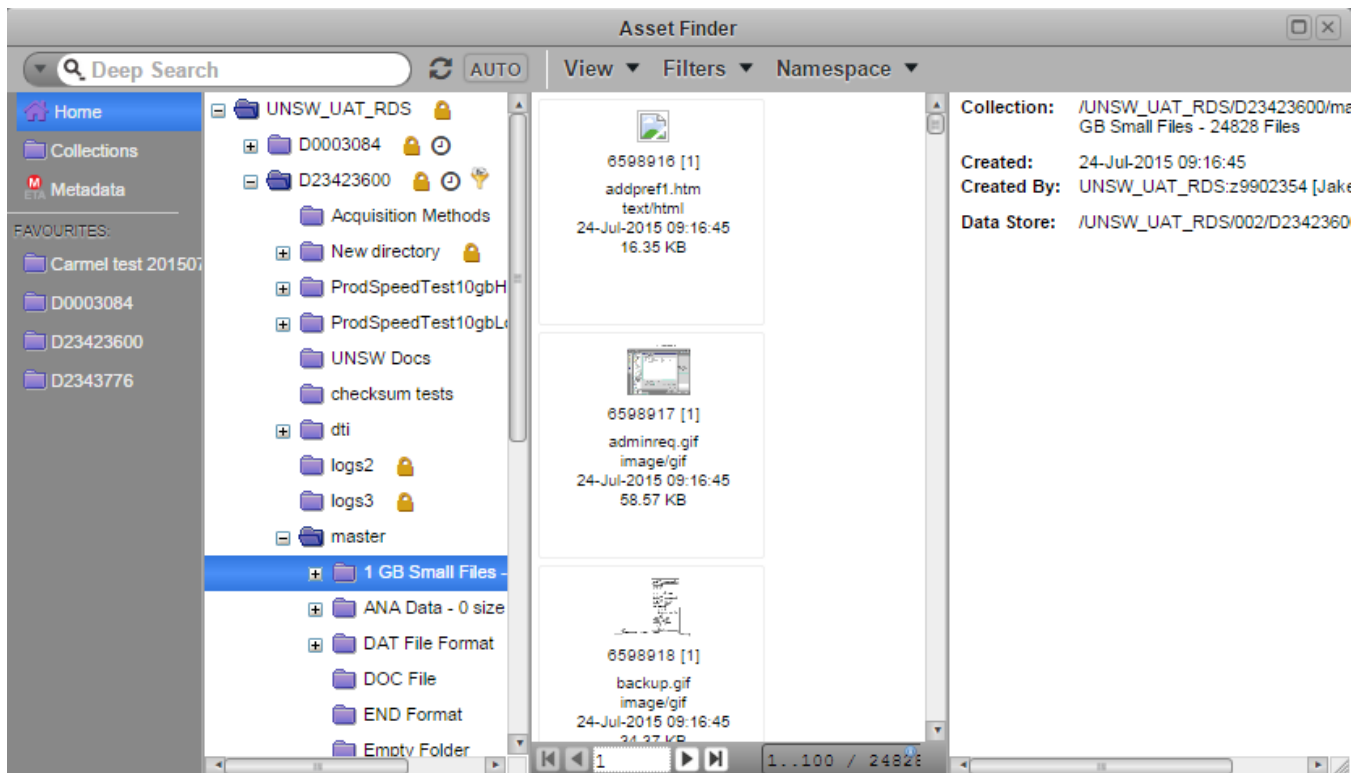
Asset Finder

Deep Search

AUTO

View ▼ Filters ▼ Namespace ▼

Home
Collections
Metadata
FAVOURITES:
Carmel test 201507
D0003084
D23423600
D2343776

UNSW_UAT_RDS
D0003084
D23423600
Acquisition Methods
New directory
ProdSpeedTest10gbH
ProdSpeedTest10gbL
UNSW Docs
checksum tests
dti
logs2
logs3
master
1 GB Small Files -
ANA Data - 0 size
DAT File Format
DOC File
END Format
Empty Folder

6598916 [1]
addpref1.htm
text/html
24-Jul-2015 09:16:45
16.35 KB

6598917 [1]
adminreq.gif
image/gif
24-Jul-2015 09:16:45
58.57 KB

6598918 [1]
backup.gif
image/gif
24-Jul-2015 09:16:45
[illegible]

1

1..100 / 2482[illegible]

Collection: /UNSW_UAT_RDS/D23423600/ma GB Small Files - 24828 Files

Created: 24-Jul-2015 09:16:45
Created By: UNSW_UAT_RDS:z9902354 [Jake

Data Store: /UNSW_UAT_RDS/002/D2342360